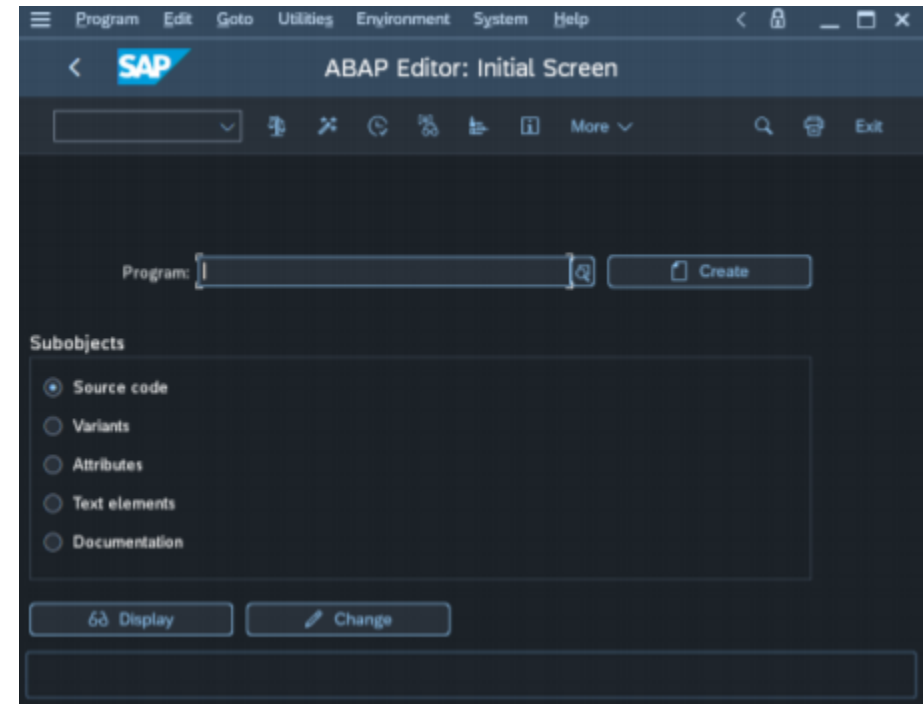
Program Edit Goto Utilities Environment System Help

SAP

ABAP Editor: Initial Screen

More

Exit

Program:

Create

Subobjects

Source code

Variants

Attributes

Text elements

Documentation

Display

Change